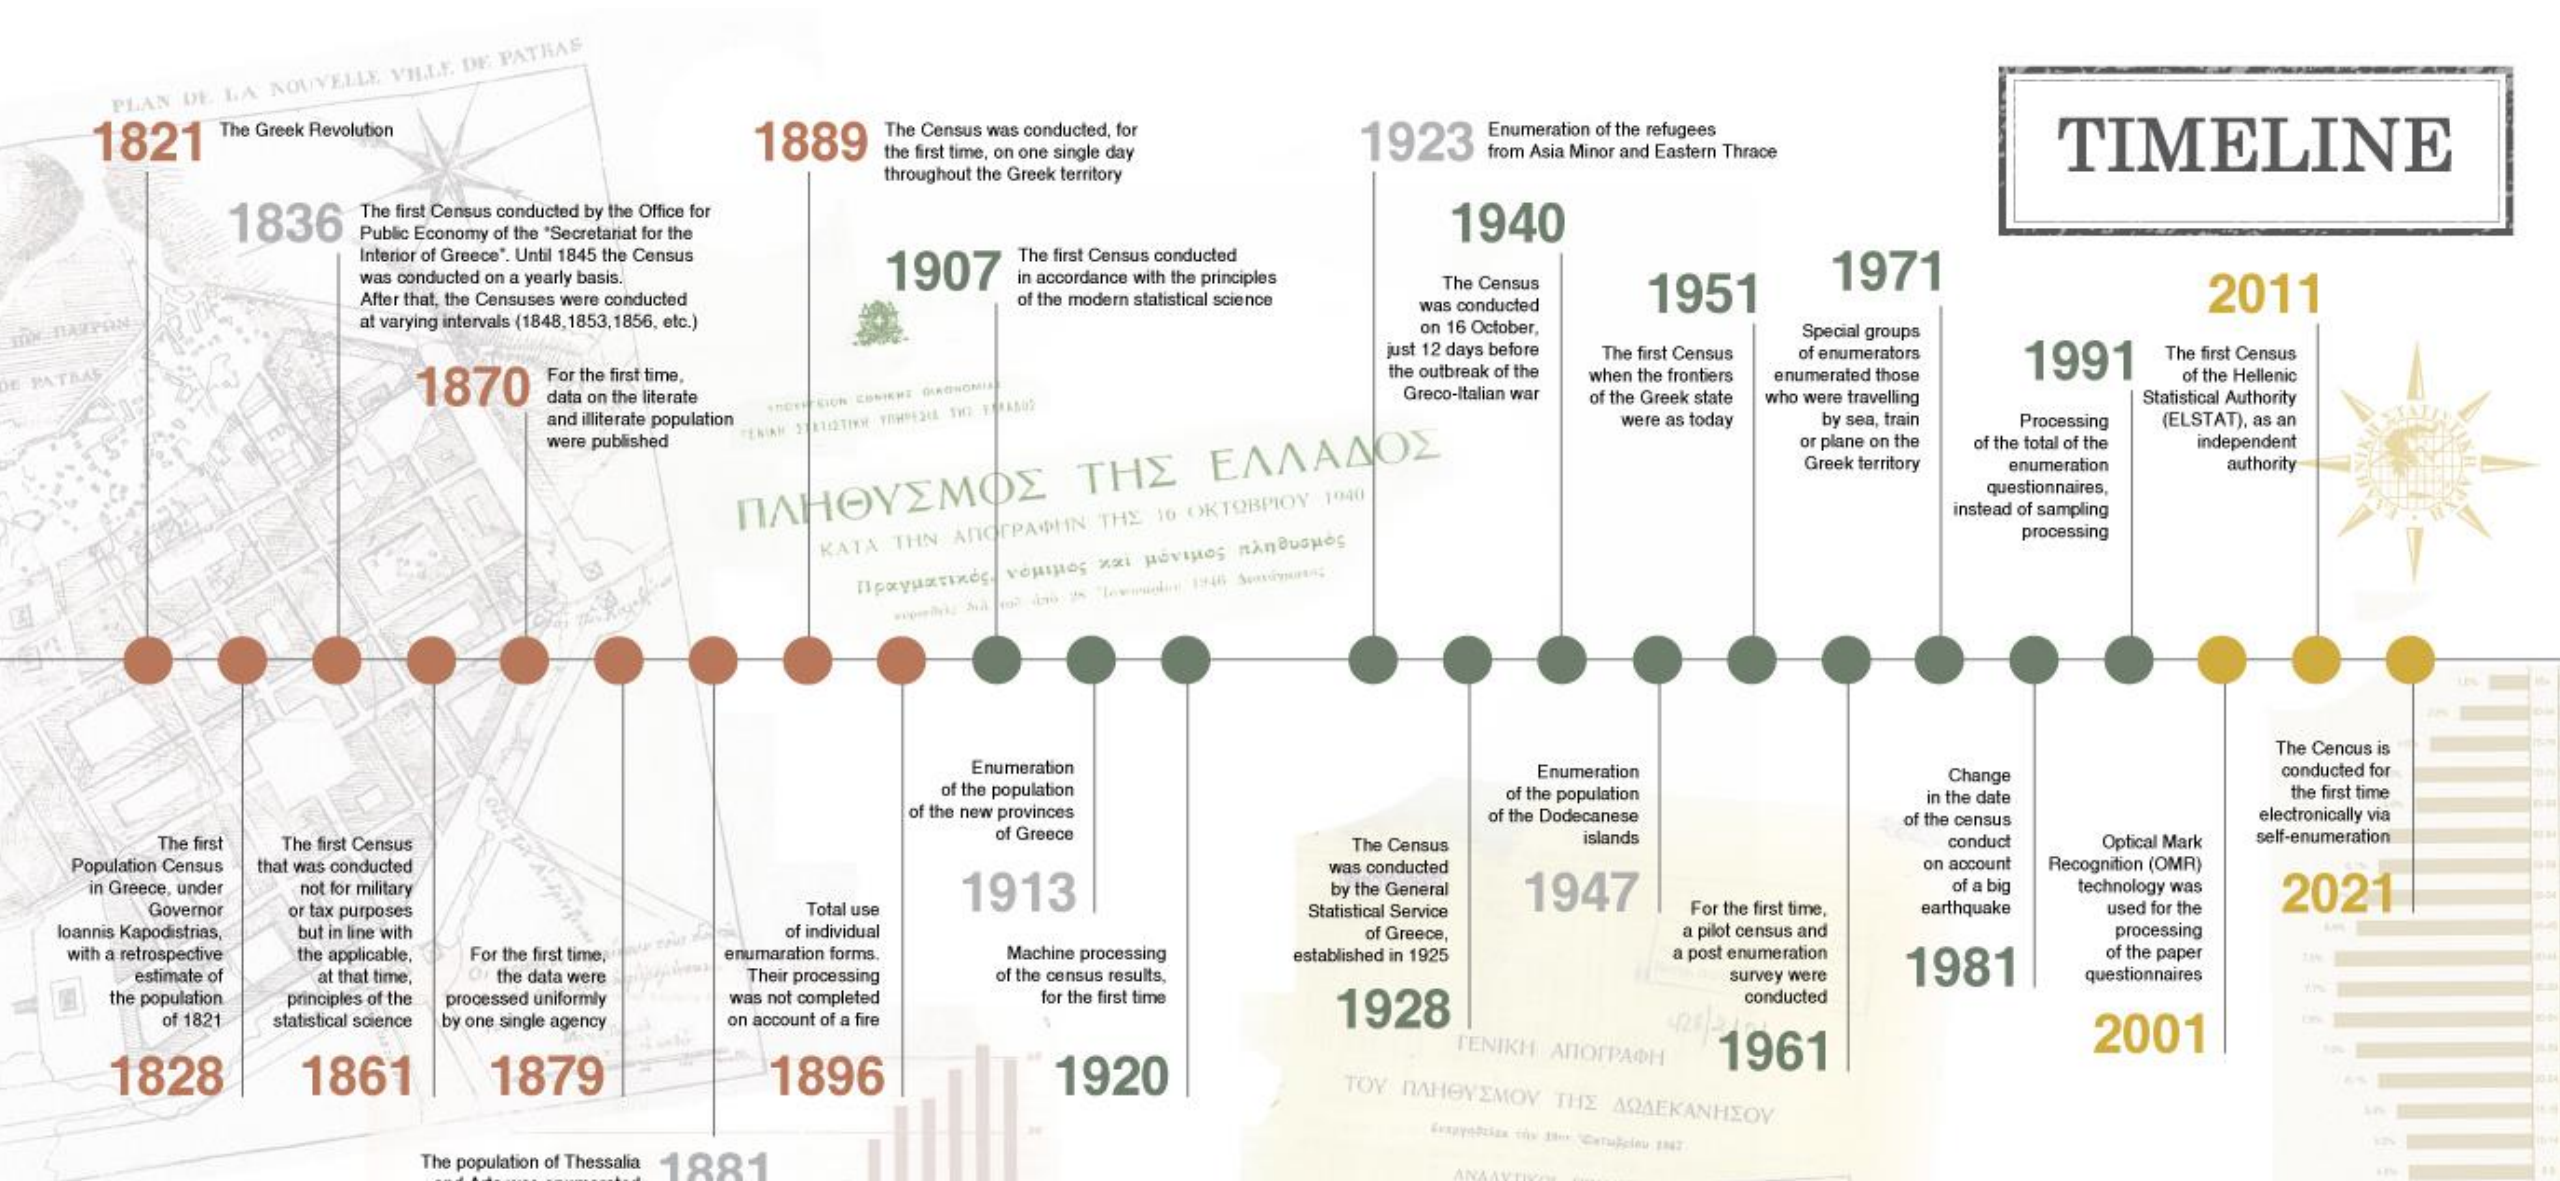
TIMELINE

PLAN DE LA NOUVELLE VILLE DE PATRAS

1821 The Greek Revolution

1836 The first Census conducted by the Office for Public Economy of the "Secretariat for the Interior of Greece". Until 1845 the Census was conducted on a yearly basis. After that, the Censuses were conducted at varying intervals (1848,1853,1856, etc.)

1870 For the first time, data on the literate and illiterate population were published

1889 The Census was conducted, for the first time, on one single day throughout the Greek territory

1907 The first Census conducted in accordance with the principles of the modern statistical science

ΠΛΗΘΥΣΜΟΣ ΤΗΣ ΕΛΛΑΔΟΣ
ΚΑΤΑ ΤΗΝ ΑΠΟΓΡΑΦΗΝ ΤΗΣ 16 ΟΚΤΩΒΡΙΟΥ 1940
Πραγματικός, νόμιμος και μόνιμος πληθυσμός

1923 Enumeration of the refugees from Asia Minor and Eastern Thrace

1940 The Census was conducted on 16 October, just 12 days before the outbreak of the Greco-Italian war

1951 The first Census when the frontiers of the Greek state were as today

1971 Special groups of enumerators enumerated those who were travelling by sea, train or plane on the Greek territory

1991 Processing of the total of the enumeration questionnaires, instead of sampling processing

2011 The first Census of the Hellenic Statistical Authority (ELSTAT), as an independent authority

1828 The first Population Census in Greece, under Governor Ioannis Kapodistrias, with a retrospective estimate of the population of 1821

1861 The first Census that was conducted not for military or tax purposes but in line with the applicable, at that time, principles of the statistical science

1879 For the first time, the data were processed uniformly by one single agency

1881 The population of Thessalia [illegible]

1896 Total use of individual enumaration forms. Their processing was not completed on account of a fire

1913 Enumeration of the population of the new provinces of Greece

1920 Machine processing of the census results, for the first time

1928 The Census was conducted by the General Statistical Service of Greece, established in 1925

1947 Enumeration of the population of the Dodecanese islands

ΓΕΝΙΚΗ ΑΠΟΓΡΑΦΗ ΤΟΥ ΠΛΗΘΥΣΜΟΥ ΤΗΣ ΔΩΔΕΚΑΝΗΣΟΥ

1961 For the first time, a pilot census and a post enumeration survey were conducted

1981 Change in the date of the census conduct on account of a big earthquake

2001 Optical Mark Recognition (OMR) technology was used for the processing of the paper questionnaires

2021 The Cencus is conducted for the first time electronically via self-enumeration